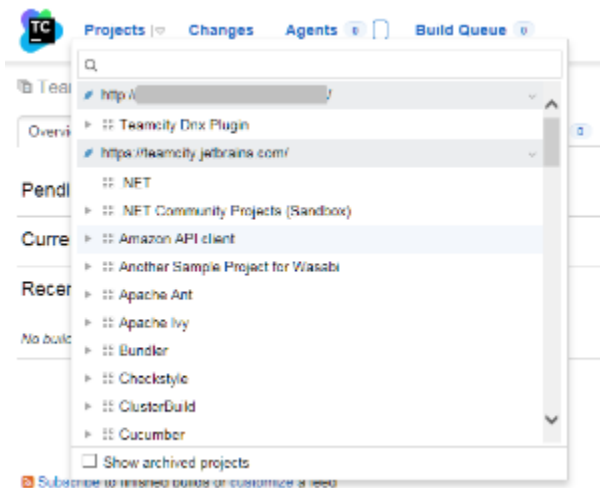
TC

Projects | Changes Agents 0 Build Queue 0

Team

Overvi

Pendi

Curre

Recen

No build

http:// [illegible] /

Teamcity Dnx Plugin

https://teamcity.jetbrains.com/

.NET

.NET Community Projects (Sandbox)

Amazon API client

Another Sample Project for Wasabi

Apache Ant

Apache Ivy

Bundler

Checkstyle

ClusterBuild

Cucumber

Show archived projects

Subscribe to finished builds or customize a feed